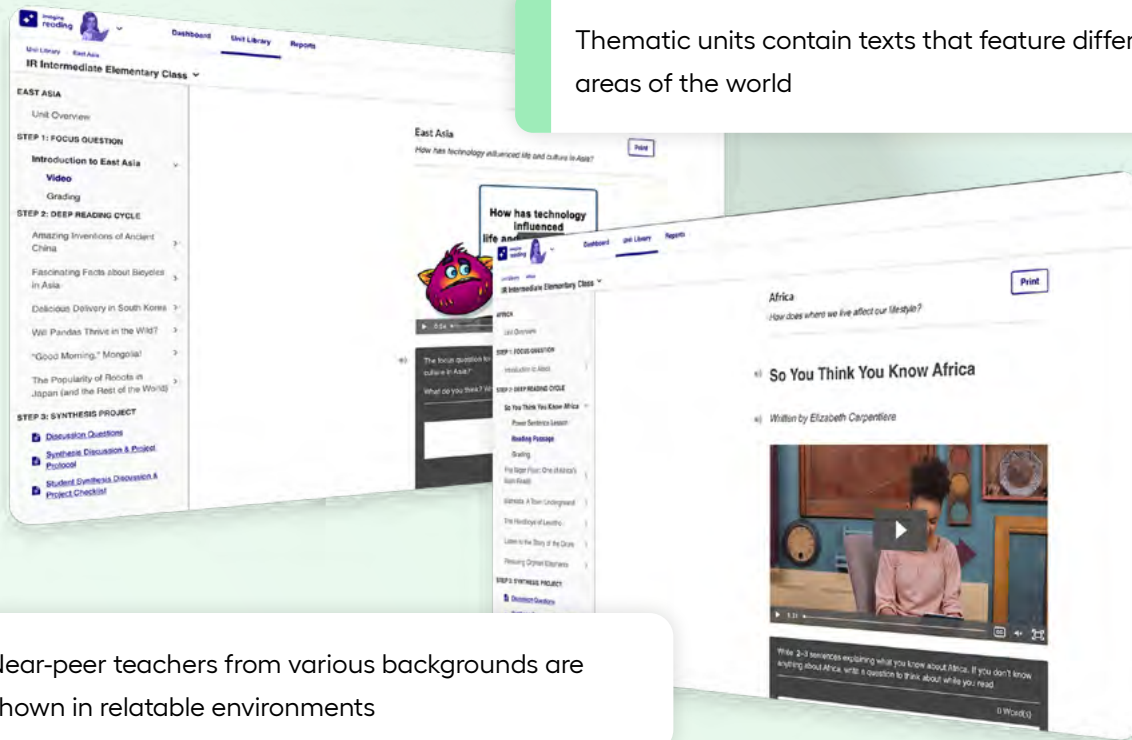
Thematic units contain texts that feature differ
areas of the world

imagine reading

Dashboard
Unit Library
Reports

Unit Library > East Asia
IR Intermediate Elementary Class

EAST ASIA
Unit Overview
STEP 1: FOCUS QUESTION
Introduction to East Asia
Video
Grading
STEP 2: DEEP READING CYCLE
Amazing Inventions of Ancient China
Fascinating Facts about Bicycles in Asia
Delicious Delivery in South Korea
Will Pandas Thrive in the Wild?
"Good Morning," Mongolia!
The Popularity of Robots in Japan (and the Rest of the World)
STEP 3: SYNTHESIS PROJECT
Discussion Questions
Synthesis Discussion & Project Protocol
Student Synthesis Discussion & Project Checklist

East Asia
How has technology influenced life and culture in Asia?
Print

How has technology influenced life and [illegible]

The focus question for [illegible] culture in Asia?
What do you think? W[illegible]

imagine reading
Dashboard
Unit Library
Reports
Unit Library > Africa
IR Intermediate Elementary Class

AFRICA
Unit Overview
STEP 1: FOCUS QUESTION
Introduction to Africa
STEP 2: DEEP READING CYCLE
So You Think You Know Africa
Power Sentence Lesson
Reading Passage
Grading
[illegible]
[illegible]
The Hoofbeats of Lesotho
Listen to the Story of the Drum
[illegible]
STEP 3: SYNTHESIS PROJECT
Discussion Questions

Africa
How does where we live affect our lifestyle?
Print

So You Think You Know Africa

Written by Elizabeth Carpentiere

Write 2–3 sentences explaining what you know about Africa. If you don't know anything about Africa, write a question to think about while you read.

0 Word(s)

Near-peer teachers from various backgrounds are shown in relatable environments